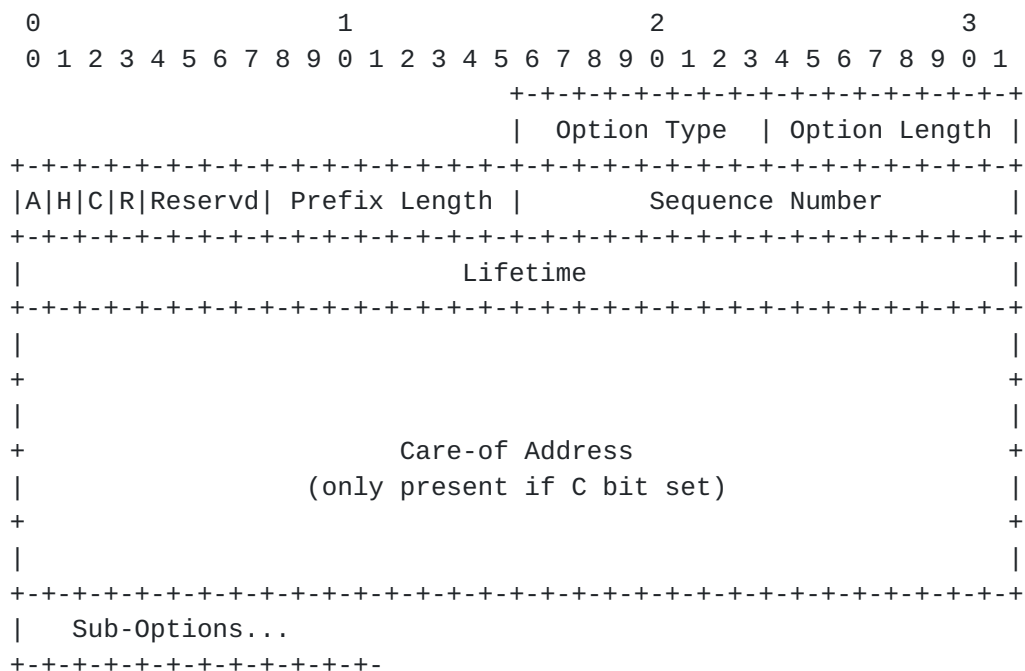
```
 0                   1                   2                   3
 0 1 2 3 4 5 6 7 8 9 0 1 2 3 4 5 6 7 8 9 0 1 2 3 4 5 6 7 8 9 0 1
                                +-+-+-+-+-+-+-+-+-+-+-+-+-+-+-+-+
                                |  Option Type  | Option Length |
+-+-+-+-+-+-+-+-+-+-+-+-+-+-+-+-+-+-+-+-+-+-+-+-+-+-+-+-+-+-+-+-+
|A|H|C|R|Reservd| Prefix Length |        Sequence Number        |
+-+-+-+-+-+-+-+-+-+-+-+-+-+-+-+-+-+-+-+-+-+-+-+-+-+-+-+-+-+-+-+-+
|                            Lifetime                           |
+-+-+-+-+-+-+-+-+-+-+-+-+-+-+-+-+-+-+-+-+-+-+-+-+-+-+-+-+-+-+-+-+
|                                                               |
+                                                               +
|                                                               |
+                        Care-of Address                        +
|                 (only present if C bit set)                   |
+                                                               +
|                                                               |
+-+-+-+-+-+-+-+-+-+-+-+-+-+-+-+-+-+-+-+-+-+-+-+-+-+-+-+-+-+-+-+-+
|   Sub-Options...
+-+-+-+-+-+-+-+-+-+-+-+-
```